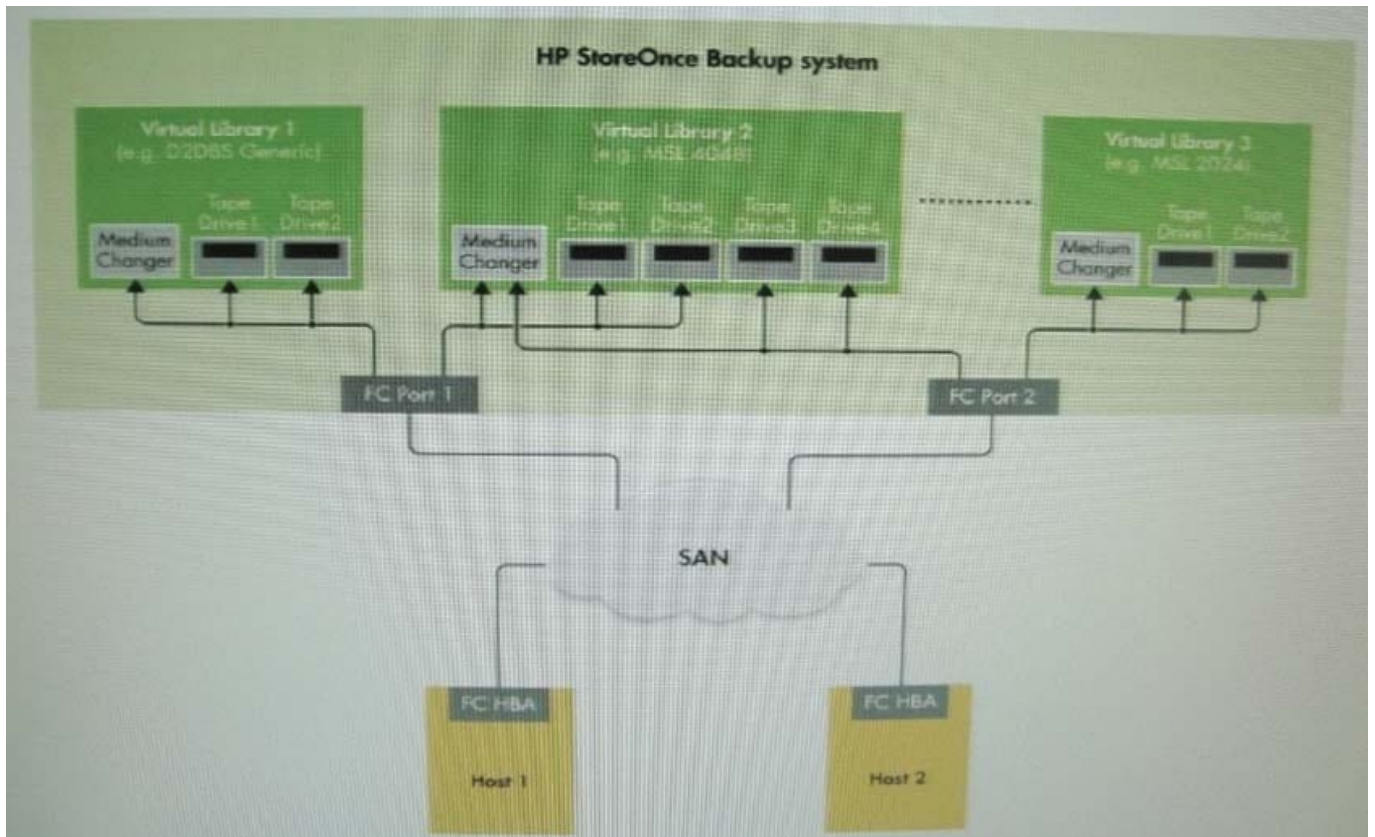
HP StoreOnce Backup system

Virtual Library 1
(e.g. D2DBS Generic)

Medium Changer

Tape Drive1

Tape Drive2

Virtual Library 2
(e.g. MSL 4048)

Medium Changer

Tape Drive1

Tape Drive2

Tape Drive3

Tape Drive4

Virtual Library 3
(e.g. MSL 2024)

Medium Changer

Tape Drive1

Tape Drive2

FC Port 1

FC Port 2

SAN

FC HBA

Host 1

FC HBA

Host 2